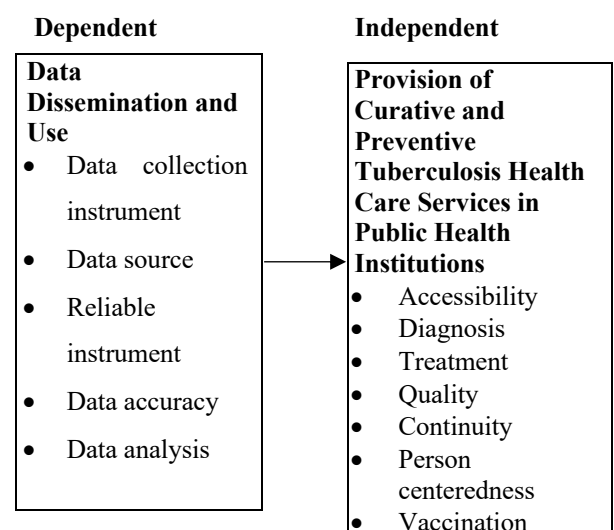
Dependent

Data Dissemination and Use
- Data collection instrument
- Data source
- Reliable instrument
- Data accuracy
- Data analysis

Independent

Provision of Curative and Preventive Tuberculosis Health Care Services in Public Health Institutions
- Accessibility
- Diagnosis
- Treatment
- Quality
- Continuity
- Person centeredness
- Vaccination